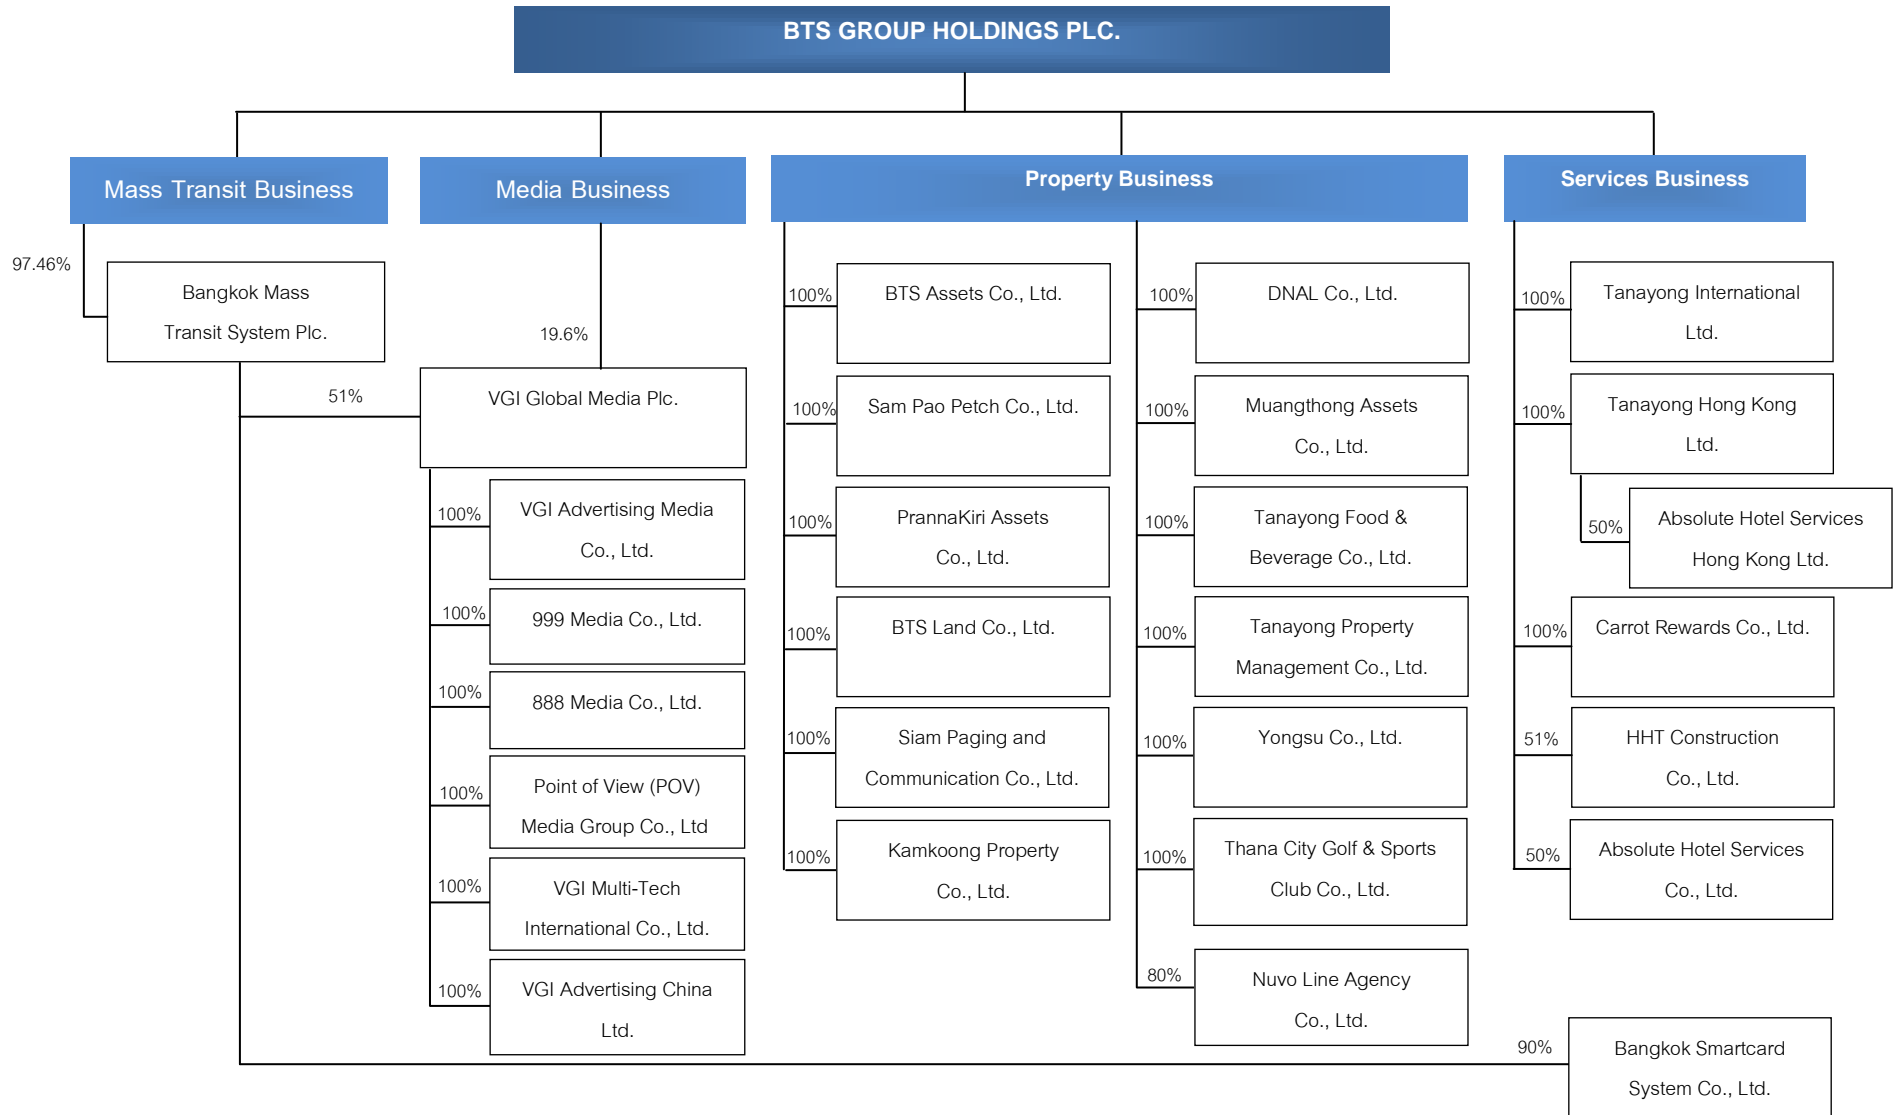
BTS GROUP HOLDINGS PLC.

Mass Transit Business

Media Business

Property Business

Services Business

97.46%

Bangkok Mass Transit System Plc.

19.6%

51%

VGI Global Media Plc.

100% VGI Advertising Media Co., Ltd.

100% 999 Media Co., Ltd.

100% 888 Media Co., Ltd.

100% Point of View (POV) Media Group Co., Ltd

100% VGI Multi-Tech International Co., Ltd.

100% VGI Advertising China Ltd.

100% BTS Assets Co., Ltd.

100% Sam Pao Petch Co., Ltd.

100% PrannaKiri Assets Co., Ltd.

100% BTS Land Co., Ltd.

100% Siam Paging and Communication Co., Ltd.

100% Kamkoong Property Co., Ltd.

100% DNAL Co., Ltd.

100% Muangthong Assets Co., Ltd.

100% Tanayong Food & Beverage Co., Ltd.

100% Tanayong Property Management Co., Ltd.

100% Yongsu Co., Ltd.

100% Thana City Golf & Sports Club Co., Ltd.

80% Nuvo Line Agency Co., Ltd.

100% Tanayong International Ltd.

100% Tanayong Hong Kong Ltd.

50% Absolute Hotel Services Hong Kong Ltd.

100% Carrot Rewards Co., Ltd.

51% HHT Construction Co., Ltd.

50% Absolute Hotel Services Co., Ltd.

90% Bangkok Smartcard System Co., Ltd.